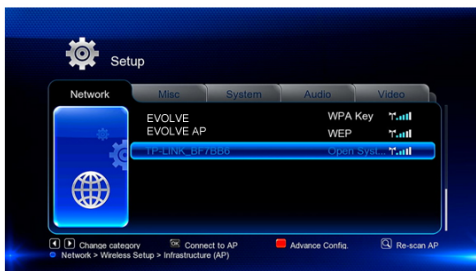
Setup

Network
Misc
System
Audio
Video

EVOLVE WPA Key
EVOLVE AP WEP
TP-LINK_BF7BB0 Open Syst...

Change category
OK Connect to AP
Advance Config.
Re-scan AP
Network > Wireless Setup > Infrastructure (AP)